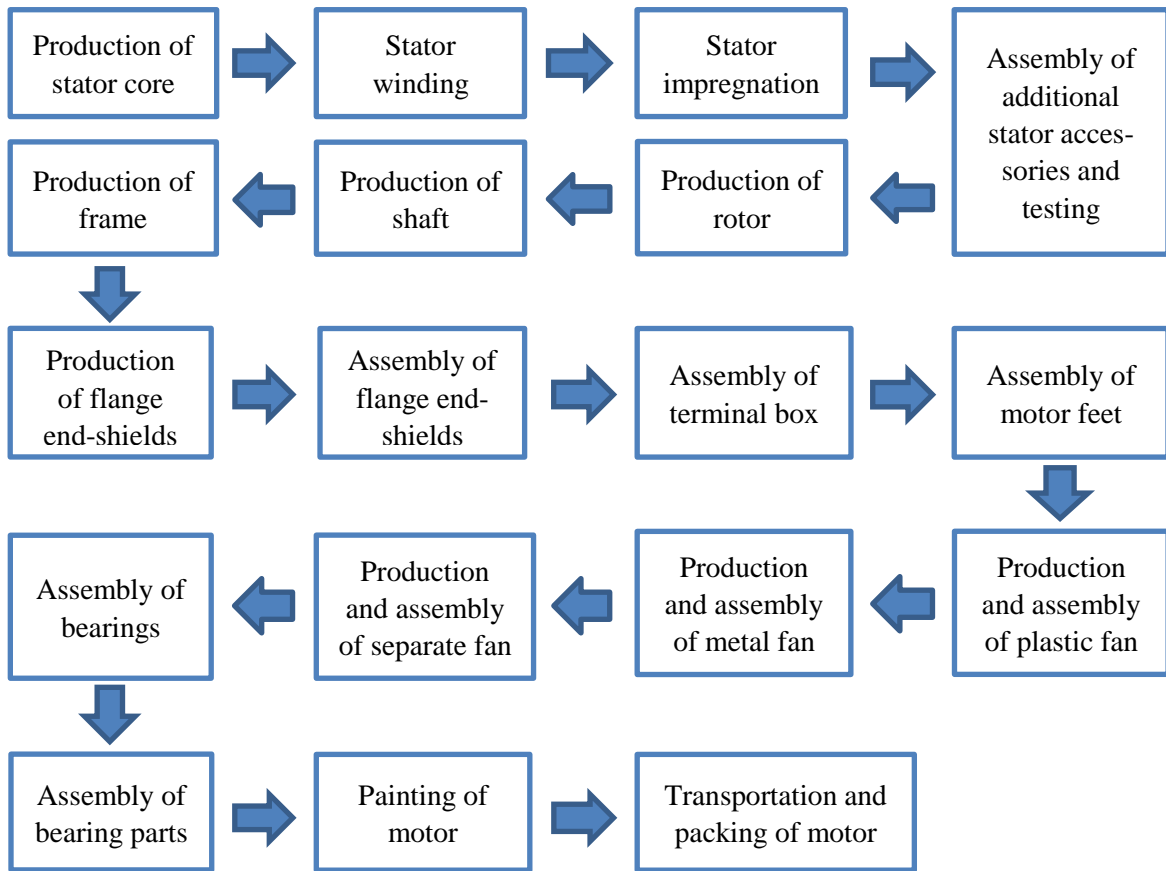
Production of stator core

Stator winding

Stator impregnation

Assembly of additional stator accessories and testing

Production of rotor

Production of shaft

Production of frame

Production of flange end-shields

Assembly of flange end-shields

Assembly of terminal box

Assembly of motor feet

Production and assembly of plastic fan

Production and assembly of metal fan

Production and assembly of separate fan

Assembly of bearings

Assembly of bearing parts

Painting of motor

Transportation and packing of motor